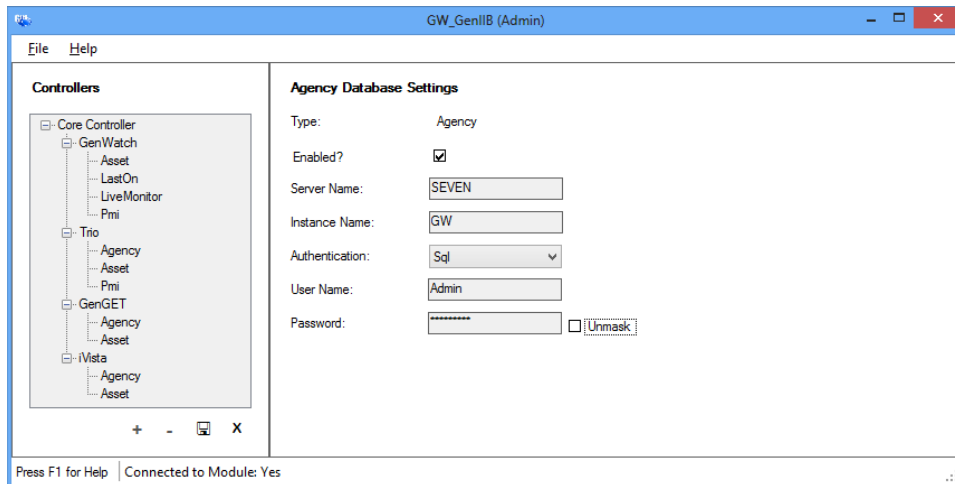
GW_GenIIB (Admin)

File Help

Controllers

Core Controller
GenWatch
Asset
LastOn
LiveMonitor
Pmi
Trio
Agency
Asset
Pmi
GenGET
Agency
Asset
iVista
Agency
Asset

+ - X

Agency Database Settings

Type: Agency

Enabled?

Server Name: SEVEN

Instance Name: GW

Authentication: Sql

User Name: Admin

Password: ********** Unmask

Press F1 for Help | Connected to Module: Yes